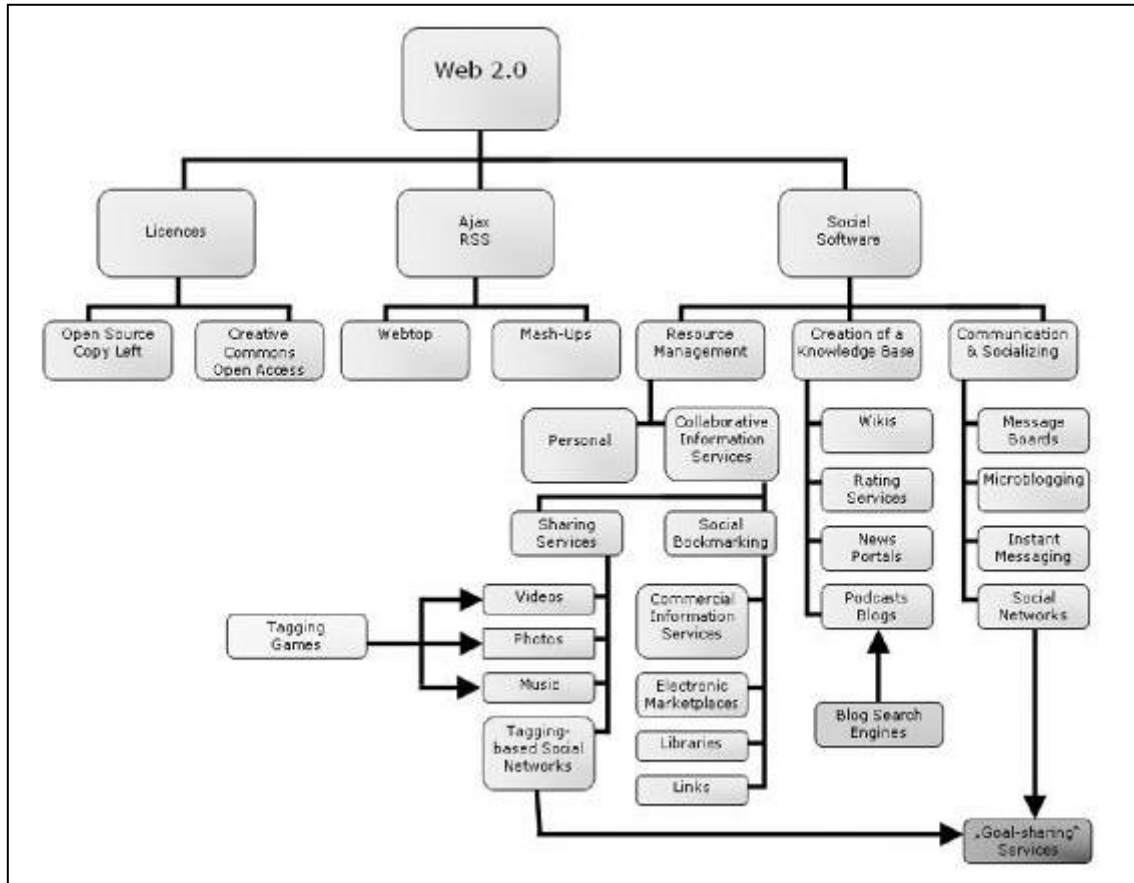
Web 2.0

Licences

Ajax
RSS

Social
Software

Open Source
Copy Left

Creative
Commons
Open Access

Webtop

Mash-Ups

Resource
Management

Creation of a
Knowledge Base

Communication
& Socializing

Personal

Collaborative
Information
Services

Wikis

Rating
Services

News
Portals

Podcasts
Blogs

Message
Boards

Microblogging

Instant
Messaging

Social
Networks

Sharing
Services

Social
Bookmarking

Tagging
Games

Videos

Photos

Music

Tagging-
based Social
Networks

Commercial
Information
Services

Electronic
Marketplaces

Libraries

Links

Blog Search
Engines

„Goal-sharing"
Services